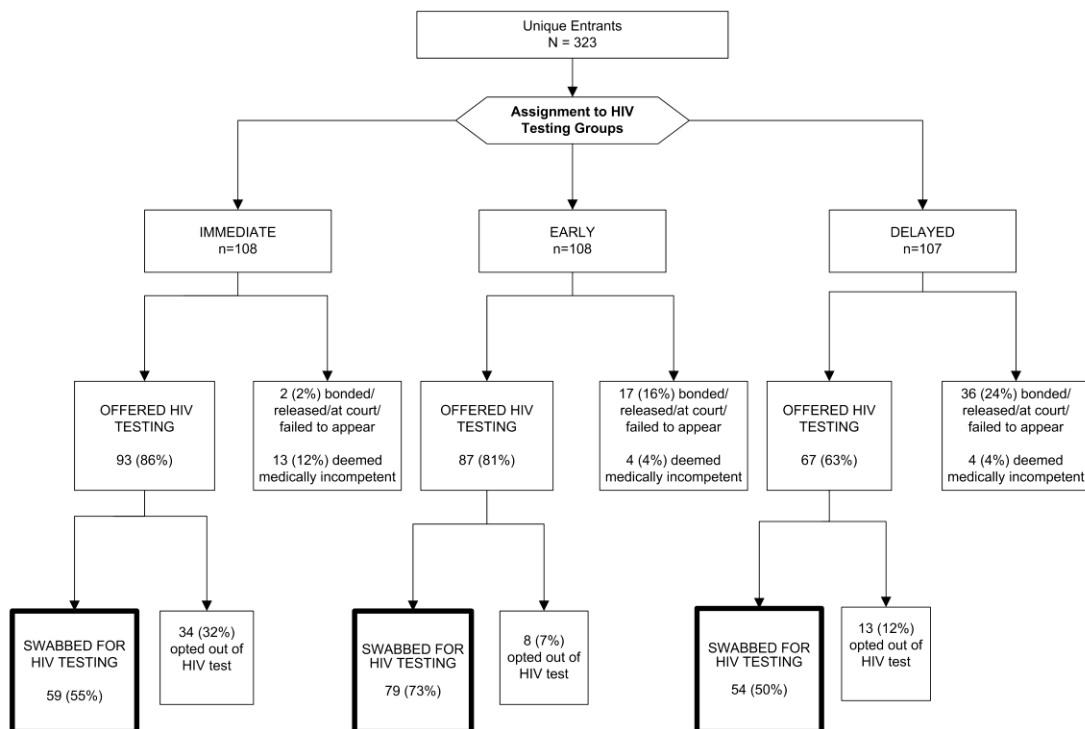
Unique Entrants
N = 323

Assignment to HIV Testing Groups

IMMEDIATE
n=108

EARLY
n=108

DELAYED
n=107

OFFERED HIV TESTING

93 (86%)

2 (2%) bonded/ released/at court/ failed to appear

13 (12%) deemed medically incompetent

OFFERED HIV TESTING

87 (81%)

17 (16%) bonded/ released/at court/ failed to appear

4 (4%) deemed medically incompetent

OFFERED HIV TESTING

67 (63%)

36 (24%) bonded/ released/at court/ failed to appear

4 (4%) deemed medically incompetent

SWABBED FOR HIV TESTING

59 (55%)

34 (32%) opted out of HIV test

SWABBED FOR HIV TESTING

79 (73%)

8 (7%) opted out of HIV test

SWABBED FOR HIV TESTING

54 (50%)

13 (12%) opted out of HIV test